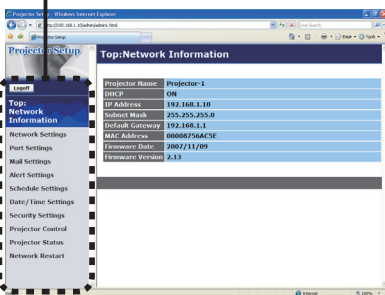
Projector Setup - Windows Internet Explorer

http://192.168.1.10/admin/admin.html

Live Search

Projector Setup

Page ▼ Tools ▼

Projector Setup

Logoff

Top: Network Information

Network Settings

Port Settings

Mail Settings

Alert Settings

Schedule Settings

Date/Time Settings

Security Settings

Projector Control

Projector Status

Network Restart

Top:Network Information

| | |
|---|---|
| Projector Name | Projector-1 |
| DHCP | ON |
| IP Address | 192.168.1.10 |
| Subnet Mask | 255.255.255.0 |
| Default Gateway | 192.168.1.1 |
| MAC Address | 00008756AC5E |
| Firmware Date | 2007/11/09 |
| Firmware Version | 2.13 |

Internet

100%